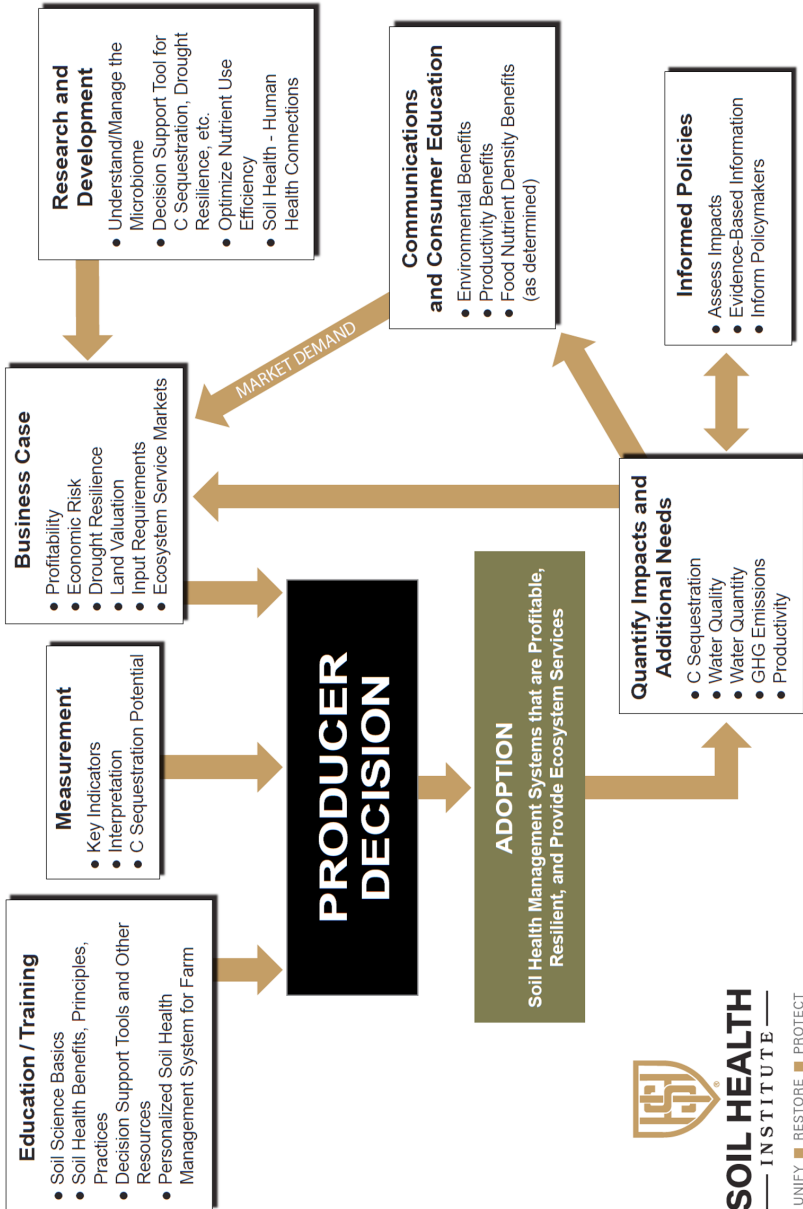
Research and Development
• Understand/Manage the Microbiome
• Decision Support Tool for C Sequestration, Drought Resilience, etc.
• Optimize Nutrient Use Efficiency
• Soil Health - Human Health Connections

Communications and Consumer Education
• Environmental Benefits
• Productivity Benefits
• Food Nutrient Density Benefits (as determined)

Informed Policies
• Assess Impacts
• Evidence-Based Information
• Inform Policymakers

MARKET DEMAND

Business Case
• Profitability
• Economic Risk
• Drought Resilience
• Land Valuation
• Input Requirements
• Ecosystem Service Markets

Quantify Impacts and Additional Needs
• C Sequestration
• Water Quality
• Water Quantity
• GHG Emissions
• Productivity

Measurement
• Key Indicators
• Interpretation
• C Sequestration Potential

PRODUCER DECISION

ADOPTION
Soil Health Management Systems that are Profitable, Resilient, and Provide Ecosystem Services

Education / Training
• Soil Science Basics
• Soil Health Benefits, Principles, Practices
• Decision Support Tools and Other Resources
• Personalized Soil Health Management System for Farm

SOIL HEALTH INSTITUTE
UNIFY ■ RESTORE ■ PROTECT